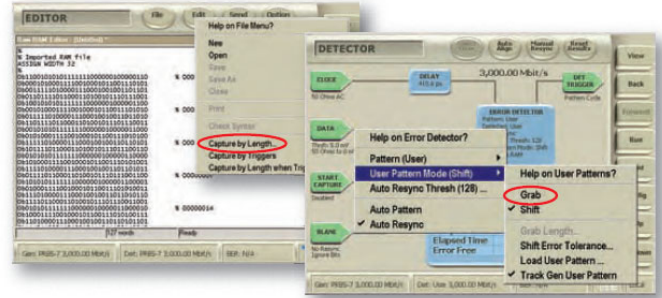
EDITOR
File
Edit
Send
Option
# Imported RAW file
WIDTH 32
% 000
% 000
% 000
% 00000014
Help on File Menu?
New
Open
Save
Save As
Close
Print
Check Syntax
Capture by Length...
Capture by Triggers
Capture by Length when Trig
Gen: PRBS-7 3,000.00 Mbit/s
Det: PRBS-7 3,000.00 Mbit/s
BER: N/A

DETECTOR
Auto Align
Manual Resync
Reset Results
View
Back
Run
CLOCK
DELAY
3,000.00 Mbit/s
DET TRIGGER
Pattern Code
ERROR DETECTOR
DATA
START CAPTURE
BLANK
Help on Error Detector?
Pattern (User)
User Pattern Mode (Shift)
Auto Resync Thresh (128) ...
Auto Pattern
Auto Resync
Help on User Patterns?
Grab
Shift
Grab Length...
Shift Error Tolerance...
Load User Pattern ...
Track Gen User Pattern
Elapsed Time
Error Free
Gen: PRBS-7 3,000.00 Mbit/s
Det: User 3,000.00 Mbit/s
BER: 0